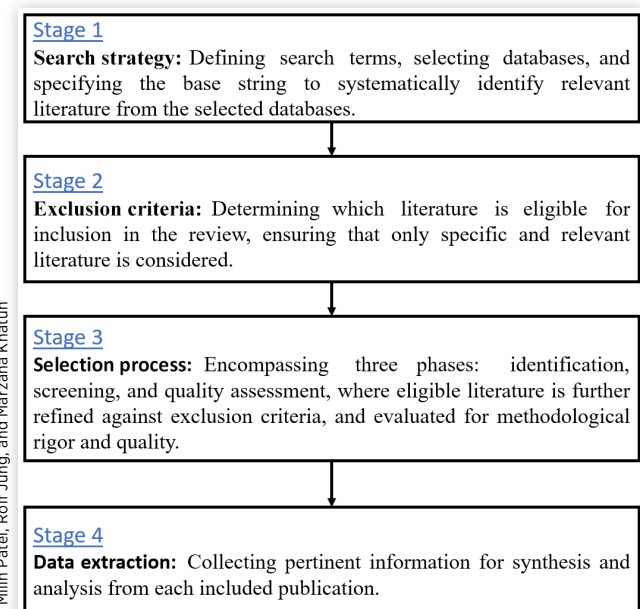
Stage 1
Search strategy: Defining search terms, selecting databases, and specifying the base string to systematically identify relevant literature from the selected databases.

Stage 2
Exclusion criteria: Determining which literature is eligible for inclusion in the review, ensuring that only specific and relevant literature is considered.

Stage 3
Selection process: Encompassing three phases: identification, screening, and quality assessment, where eligible literature is further refined against exclusion criteria, and evaluated for methodological rigor and quality.

Stage 4
Data extraction: Collecting pertinent information for synthesis and analysis from each included publication.

Mihir Patel, Roh Jung, and Marzana Khatun